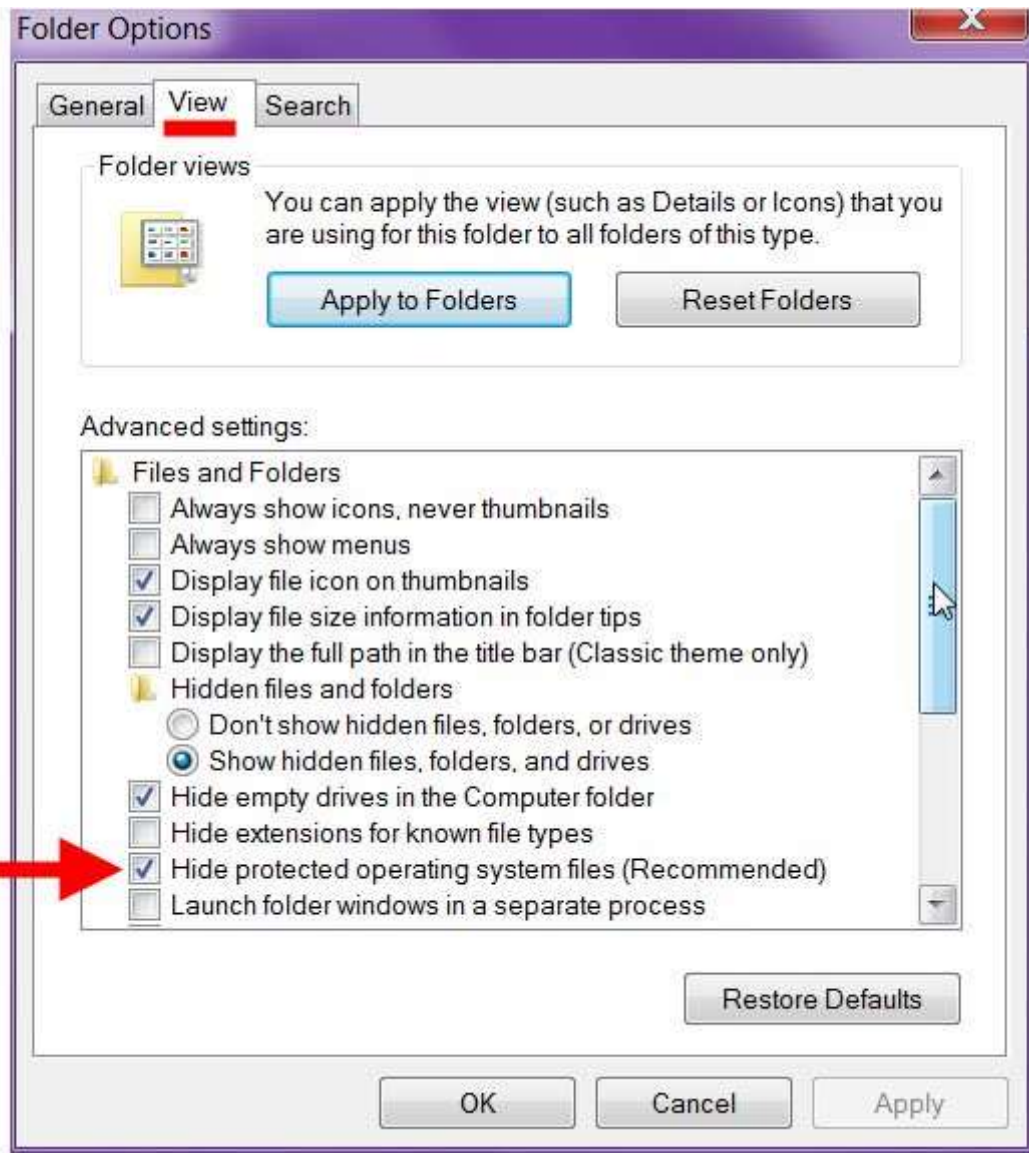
Folder Options

General View Search

Folder views

You can apply the view (such as Details or Icons) that you are using for this folder to all folders of this type.

Apply to Folders

Reset Folders

Advanced settings:

Files and Folders
Always show icons, never thumbnails
Always show menus
Display file icon on thumbnails
Display file size information in folder tips
Display the full path in the title bar (Classic theme only)
Hidden files and folders
Don't show hidden files, folders, or drives
Show hidden files, folders, and drives
Hide empty drives in the Computer folder
Hide extensions for known file types
Hide protected operating system files (Recommended)
Launch folder windows in a separate process

Restore Defaults

OK

Cancel

Apply